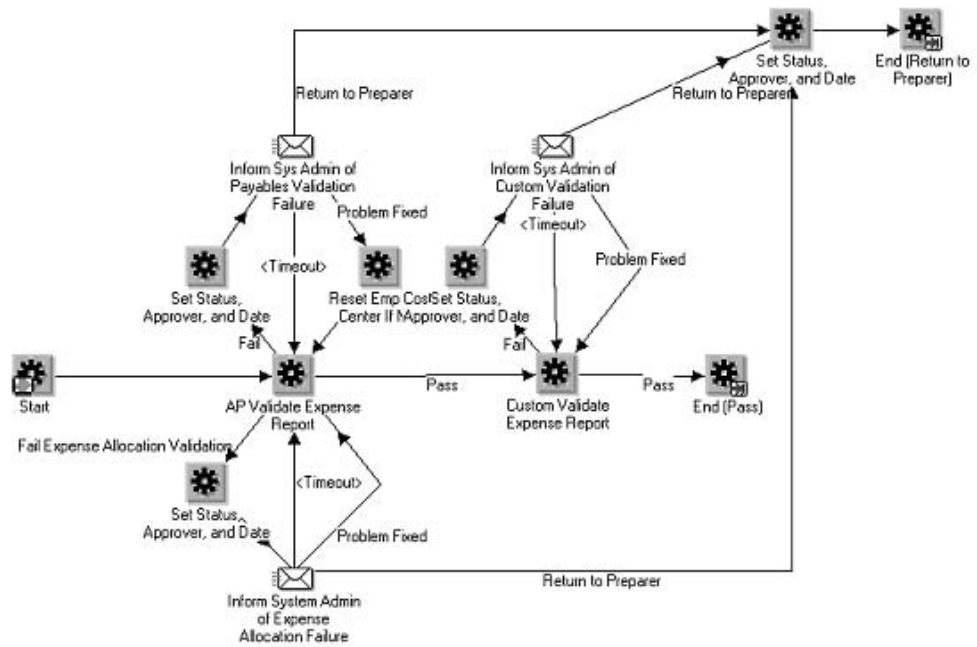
Set Status, Approver, and Date

End (Return to Preparer)

Return to Preparer

Return to Preparer

Inform Sys Admin of Payables Validation Failure

Inform Sys Admin of Custom Validation Failure

Problem Fixed

<Timeout>

<Timeout>

Problem Fixed

Set Status, Approver, and Date

Reset Emp Cost Center If N

Set Status, Approver, and Date

Fail

Fail

Start

Pass

Pass

End (Pass)

AP Validate Expense Report

Custom Validate Expense Report

Fail Expense Allocation Validation

<Timeout>

Set Status, Approver, and Date

Problem Fixed

Return to Preparer

Inform System Admin of Expense Allocation Failure